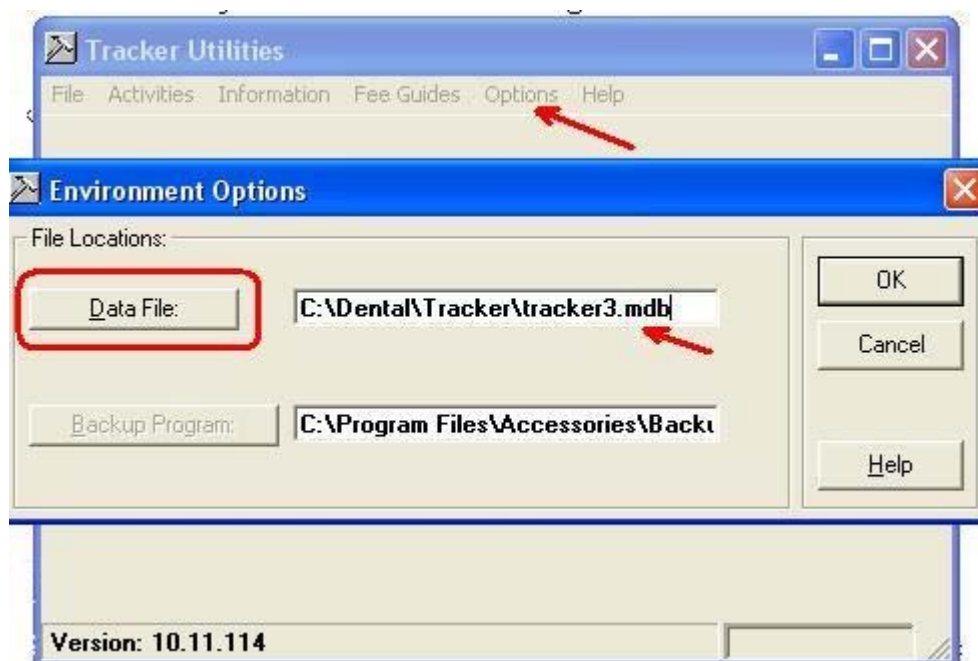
Tracker Utilities

File Activities Information Fee Guides Options Help

Environment Options

File Locations:

Data File:

C:\Dental\Tracker\tracker3.mdb

Backup Program:

C:\Program Files\Accessories\Back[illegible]

OK

Cancel

Help

Version: 10.11.114